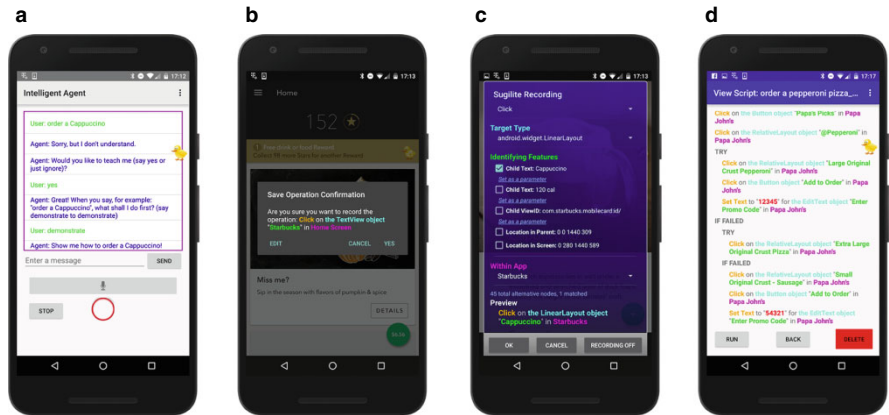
a

17:12

Intelligent Agent

User: order a Cappuccino

Agent: Sorry, but I don't understand.

Agent: Would you like to teach me (say yes or just ignore)?

User: yes

Agent: Great! When you say, for example: "order a Cappuccino", what shall I do first? (say demonstrate to demonstrate)

User: demonstrate

Agent: Show me how to order a Cappuccino!

Enter a message

SEND

STOP

b

17:13

Home

152

Save Operation Confirmation

Are you sure you want to record the operation: Click on the TextView object "Starbucks" in Home Screen

EDIT

CANCEL

YES

Miss me?

Sip in the season with flavors of pumpkin & spice.

DETAILS

c

17:13

Sugilite Recording

Click

Target Type

android.widget.LinearLayout

Identifying Features

Child Text: Cappuccino

Set as a parameter

Child Text: 120 cal

Set as a parameter

Child ViewID: com.starbucks.mobilecard:id/

Set as a parameter

Location in Parent: 0 0 1440 309

Location in Screen: 0 280 1440 589

Within App

Starbucks

46 total alternative nodes, 1 matched

Preview

Click on the LinearLayout object "Cappuccino" in Starbucks

OK

CANCEL

RECORDING OFF

d

17:17

View Script: order a pepperoni pizza_...

Click on the Button object "Papa's Picks" in Papa John's

Click on the RelativeLayout object "@Pepperoni" in Papa John's

TRY

Click on the RelativeLayout object "Large Original Crust Pepperoni" in Papa John's

Click on the Button object "Add to Order" in Papa John's

Set Text to "12345" for the EditText object "Enter Promo Code" in Papa John's

IF FAILED

TRY

Click on the RelativeLayout object "Extra Large Original Crust Pizza" in Papa John's

IF FAILED

Click on the RelativeLayout object "Small Original Crust - Sausage" in Papa John's

Click on the Button object "Add to Order" in Papa John's

Set Text to "$4321" for the EditText object "Enter Promo Code" in Papa John's

RUN

BACK

DELETE